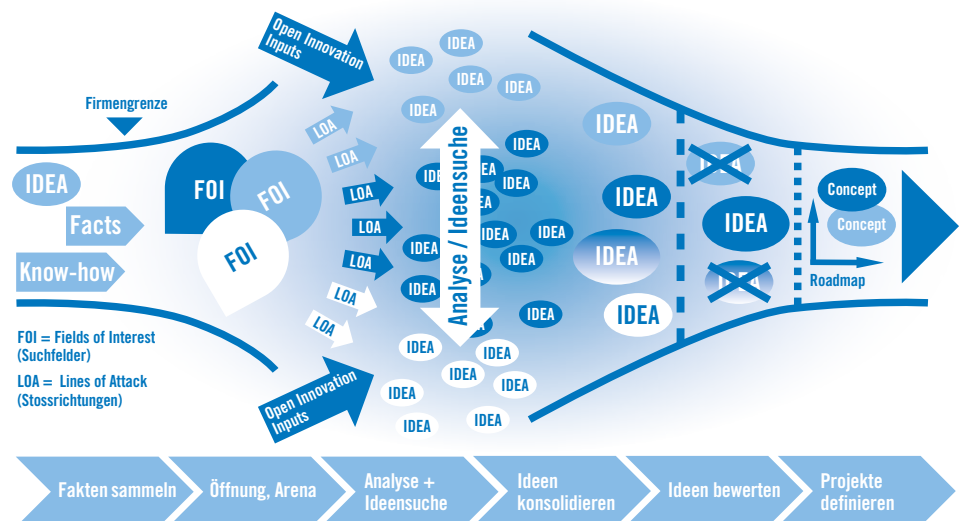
Open Innovation Inputs

Firmengrenze

IDEA

Facts

Know-how

FOI

FOI

FOI

FOI = Fields of Interest (Suchfelder)

LOA = Lines of Attack (Stossrichtungen)

LOA

LOA

LOA

LOA

LOA

LOA

LOA

Open Innovation Inputs

IDEA IDEA IDEA IDEA IDEA IDEA IDEA IDEA IDEA IDEA IDEA IDEA IDEA IDEA IDEA IDEA IDEA IDEA IDEA IDEA IDEA IDEA IDEA IDEA IDEA IDEA IDEA IDEA

Analyse / Ideensuche

IDEA

IDEA

IDEA

IDEA

IDEA

IDEA

IDEA

Concept

Concept

Roadmap

Fakten sammeln

Öffnung, Arena

Analyse + Ideensuche

Ideen konsolidieren

Ideen bewerten

Projekte definieren